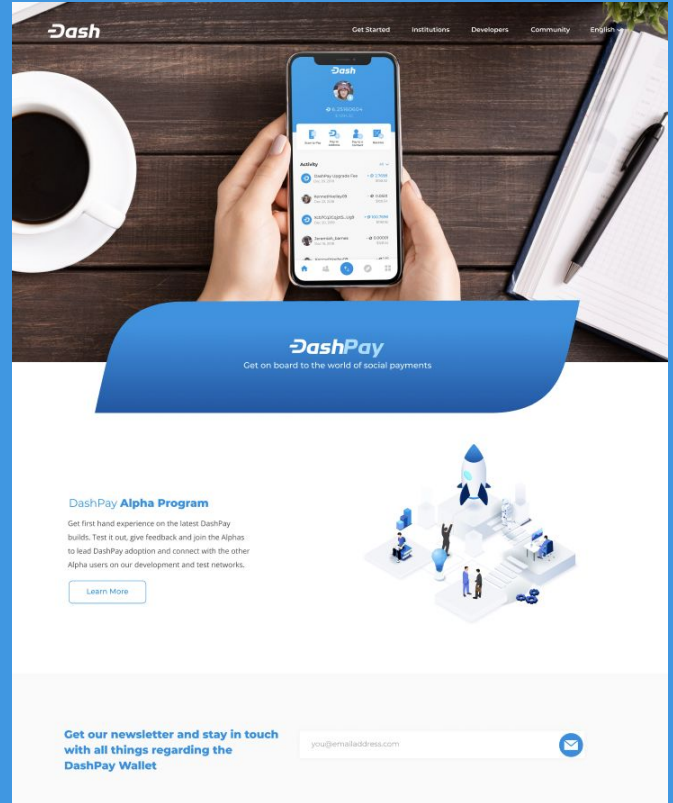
Dash

Get Started Institutions Developers Community English

Dash

Activity

DashPay Upgrade Fee

DashPay

Get on board to the world of social payments

DashPay Alpha Program

Get first hand experience on the latest DashPay builds. Test it out, give feedback and join the Alphas to lead DashPay adoption and connect with the other Alpha users on our development and test networks.

Learn More

Get our newsletter and stay in touch with all things regarding the DashPay Wallet

you@emailaddress.com